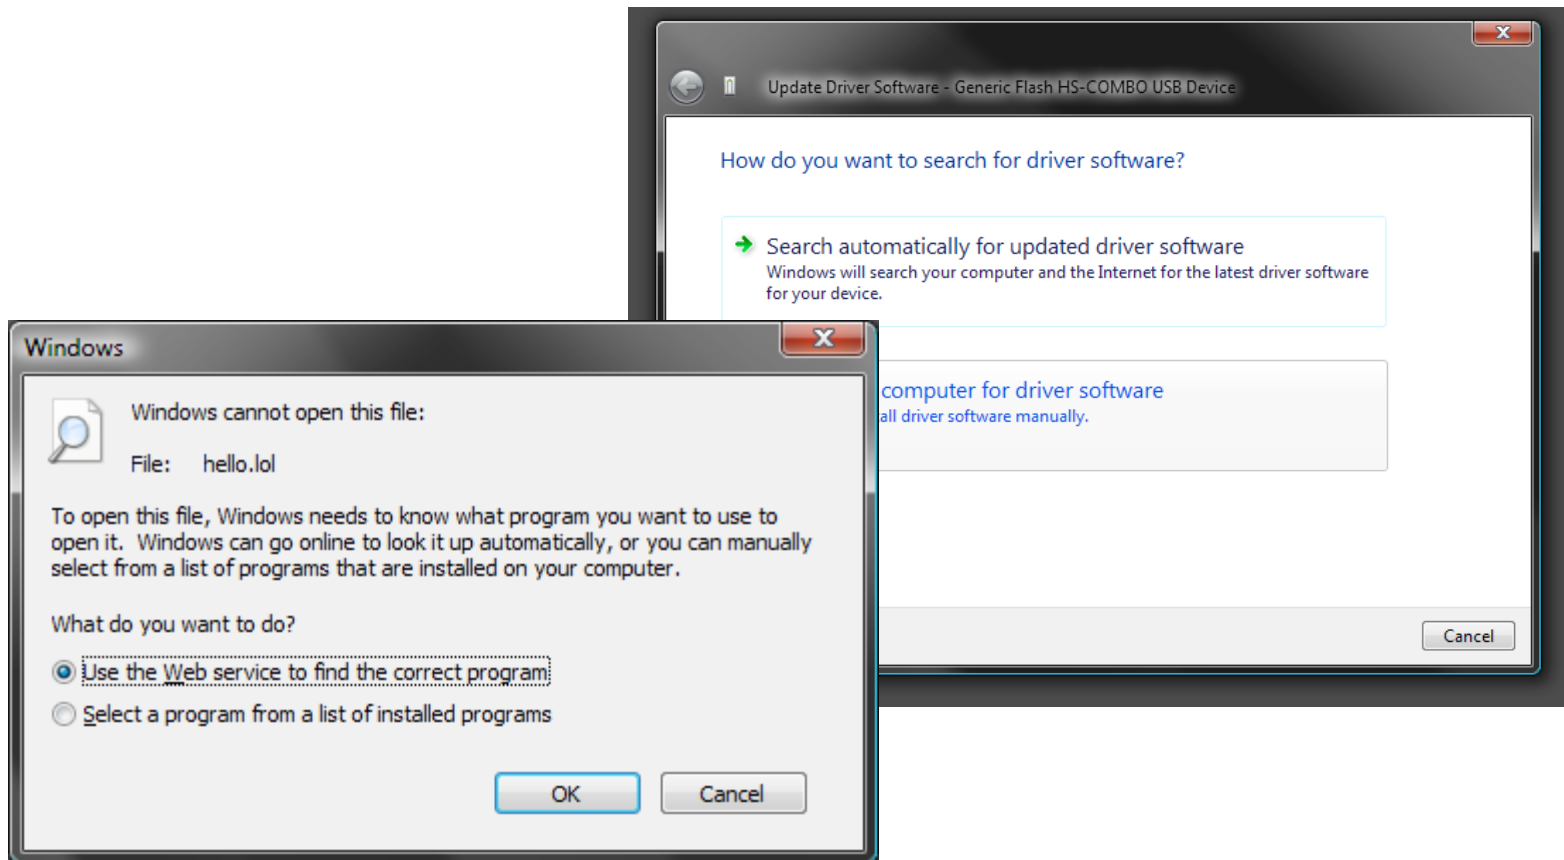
Update Driver Software - Generic Flash HS-COMBO USB Device

How do you want to search for driver software?

Search automatically for updated driver software
Windows will search your computer and the Internet for the latest driver software for your device.

computer for driver software
all driver software manually.

Cancel

Windows

Windows cannot open this file:

File: hello.lol

To open this file, Windows needs to know what program you want to use to open it. Windows can go online to look it up automatically, or you can manually select from a list of programs that are installed on your computer.

What do you want to do?

Use the Web service to find the correct program

Select a program from a list of installed programs

OK

Cancel